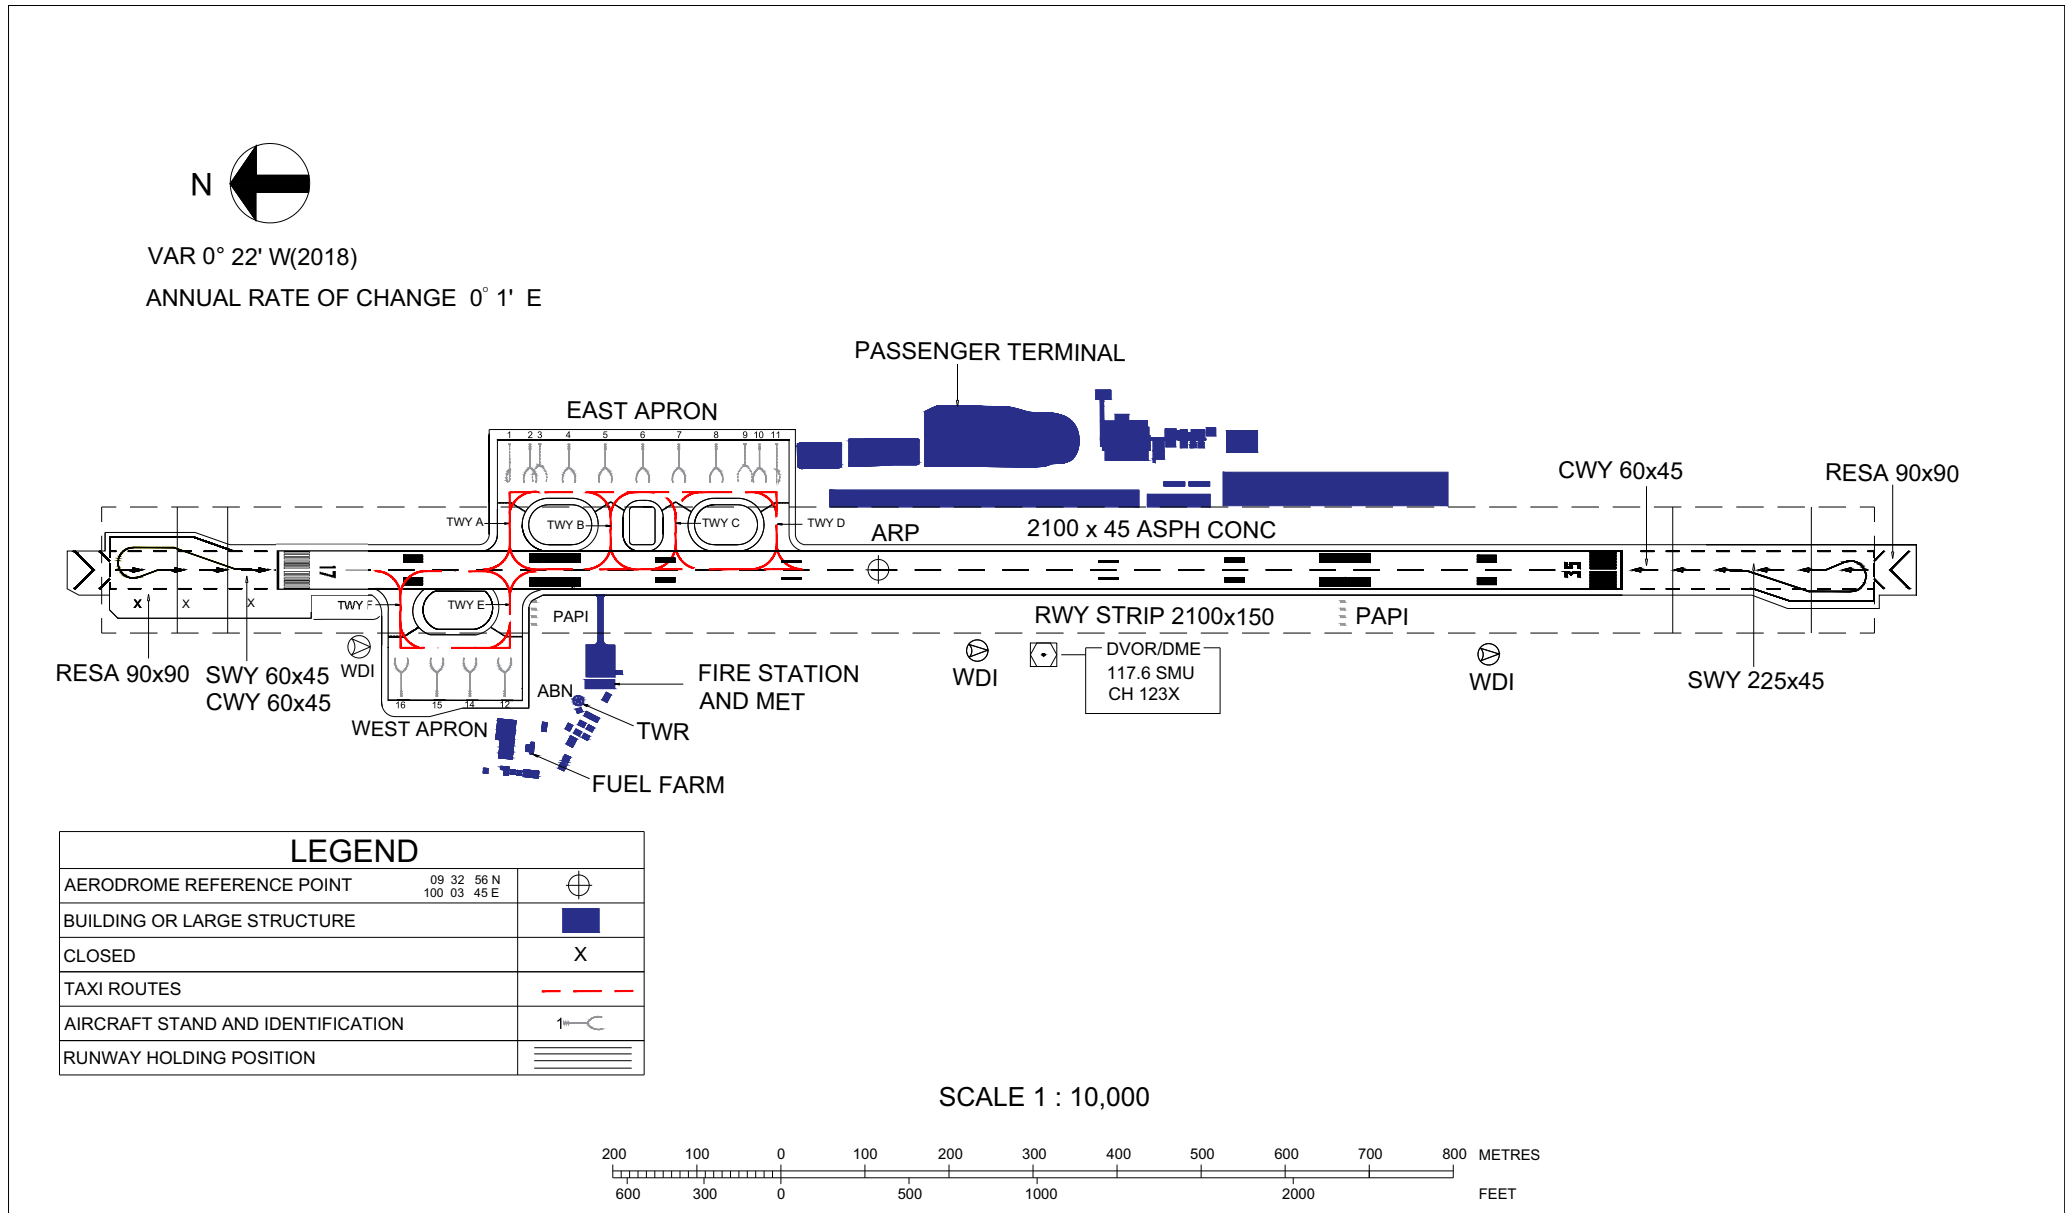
N

VAR 0° 22' W(2018)

ANNUAL RATE OF CHANGE 0° 1' E

PASSENGER TERMINAL

EAST APRON

1 2 3 4 5 6 7 8 9 10 11

TWY A

TWY B

TWY C

TWY D

ARP

2100 x 45 ASPH CONC

CWY 60x45

RESA 90x90

17

35

X X X

TWY F

TWY E

PAPI

RWY STRIP 2100x150

PAPI

WDI

WDI

WDI

DVOR/DME
117.6 SMU
CH 123X

RESA 90x90

SWY 60x45
CWY 60x45

16 15 14 12

WEST APRON

ABN

FIRE STATION
AND MET

TWR

FUEL FARM

SWY 225x45

| LEGEND | |
|---|---|
| AERODROME REFERENCE POINT 09 32 56 N 100 03 45 E | |
| BUILDING OR LARGE STRUCTURE | |
| CLOSED | X |
| TAXI ROUTES | |
| AIRCRAFT STAND AND IDENTIFICATION | 1 |
| RUNWAY HOLDING POSITION | |

SCALE 1 : 10,000

200 100 0 100 200 300 400 500 600 700 800 METRES

600 300 0 500 1000 2000 FEET